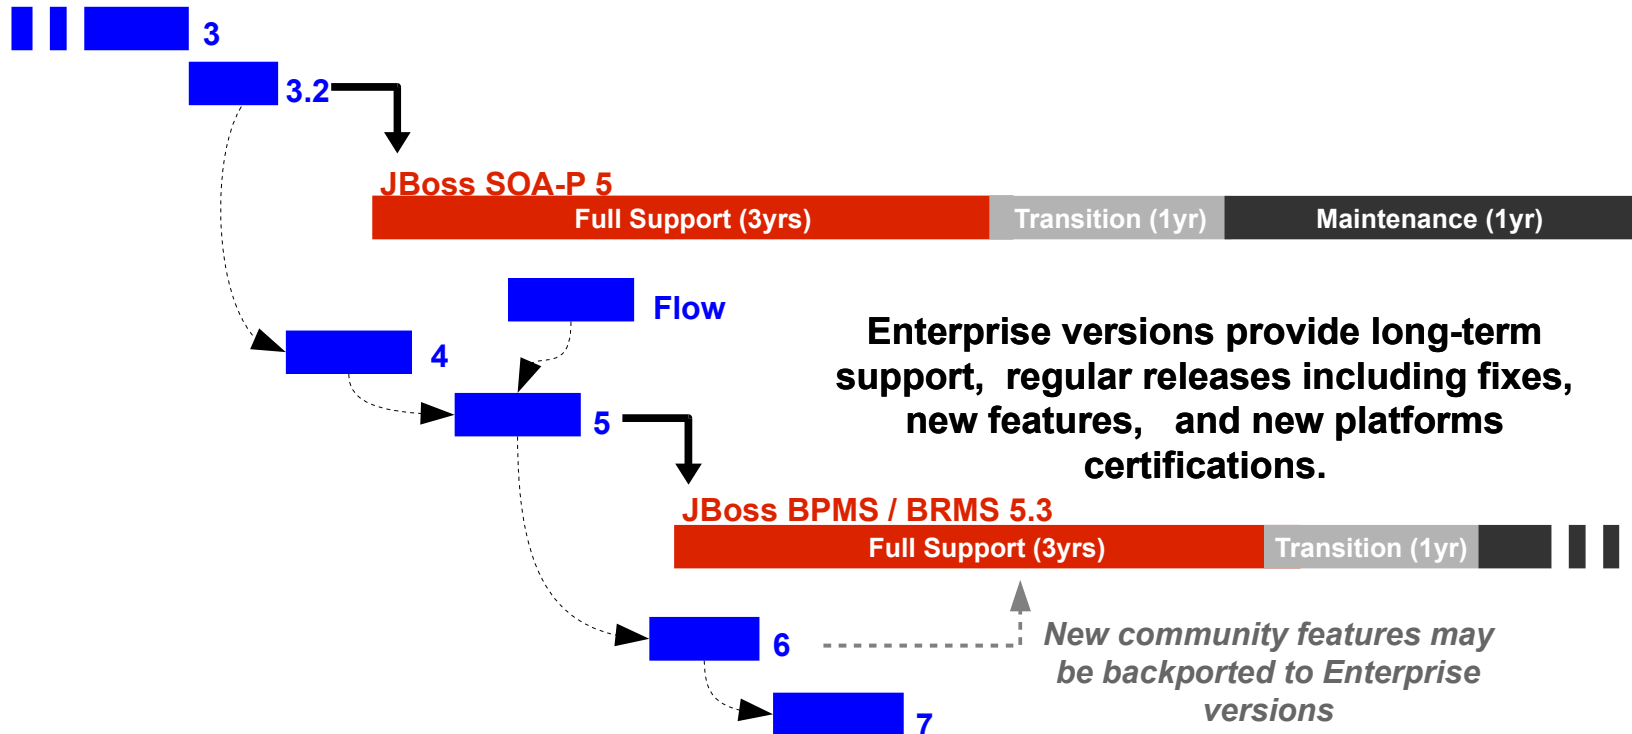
3

3.2

JBoss SOA-P 5

Full Support (3yrs)

Transition (1yr)

Maintenance (1yr)

Flow

4

5

Enterprise versions provide long-term support, regular releases including fixes, new features, and new platforms certifications.

JBoss BPMS / BRMS 5.3

Full Support (3yrs)

Transition (1yr)

6

New community features may be backported to Enterprise versions

7